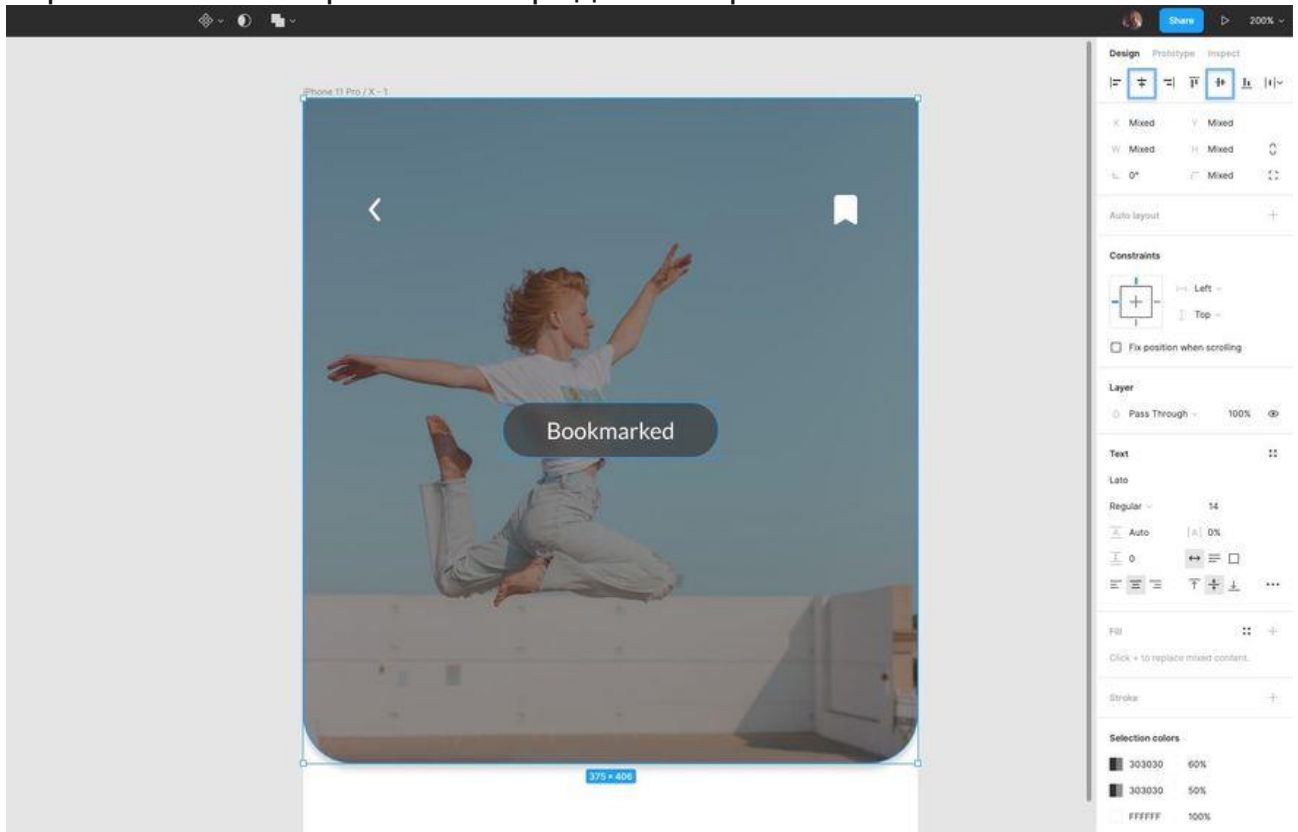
Share 200%

iPhone 11 Pro / X - 1

Bookmarked

375 × 406

Design Prototype Inspect

X Mixed Y Mixed
W Mixed H Mixed
0° Mixed

Auto layout

Constraints

Left
Top

Fix position when scrolling

Layer

Pass Through 100%

Text

Lato

Regular 14

Auto 0%
0

Fill

Click + to replace mixed content.

Stroke

Selection colors

303030 60%
303030 50%
FFFFFF 100%